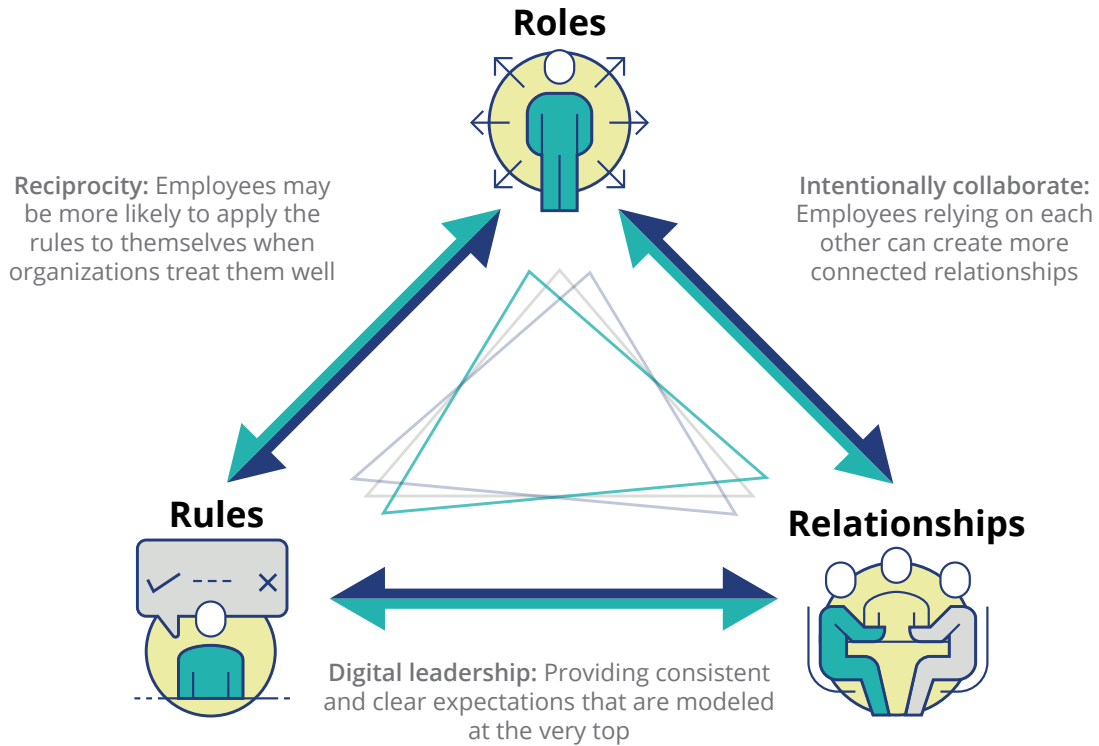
Roles

Reciprocity: Employees may be more likely to apply the rules to themselves when organizations treat them well

Intentionally collaborate: Employees relying on each other can create more connected relationships

Rules

Relationships

Digital leadership: Providing consistent and clear expectations that are modeled at the very top